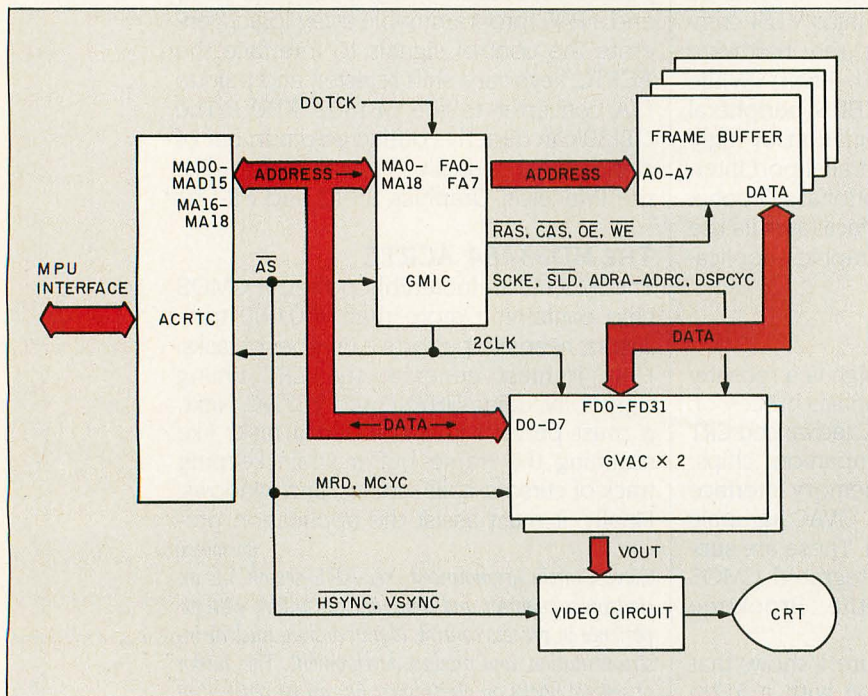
DOTCK

FRAME BUFFER

MAD0–MAD15
MA16–MA18

ADDRESS

MA0–MA18

FA0–FA7

ADDRESS

A0–A7

DATA

$\overline{RAS}$, $\overline{CAS}$, $\overline{OE}$, $\overline{WE}$

MPU INTERFACE

$\overline{AS}$

GMIC

SCKE, $\overline{SLD}$, ADRA–ADRC, DSPCYC

ACRTC

DATA

2CLK

FD0–FD31

DATA

D0–D7

GVAC × 2

MRD, MCYC

VOUT

$\overline{HSYNC}$, $\overline{VSYNC}$

VIDEO CIRCUIT

CRT